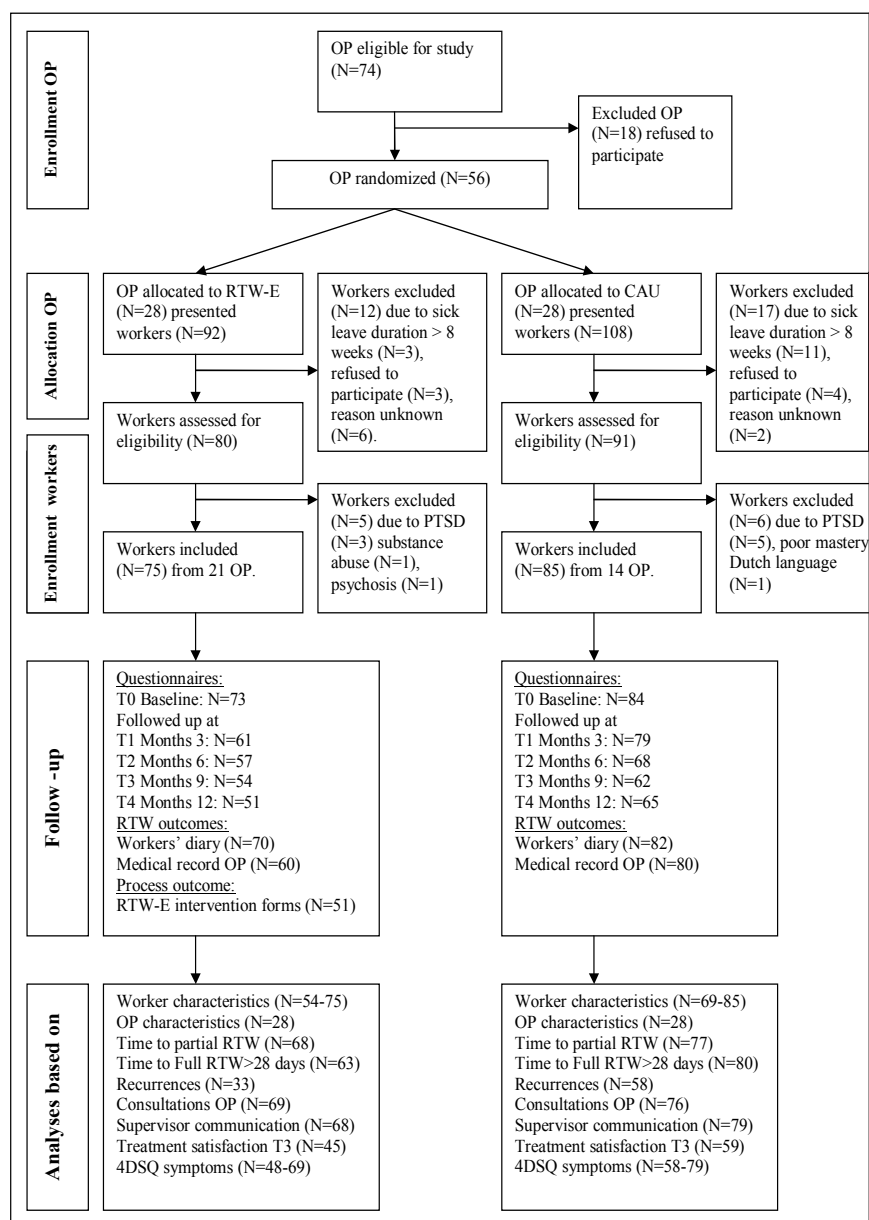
Enrollment OP

OP eligible for study (N=74)

Excluded OP (N=18) refused to participate

OP randomized (N=56)

Allocation OP

OP allocated to RTW-E (N=28) presented workers (N=92)

Workers excluded (N=12) due to sick leave duration > 8 weeks (N=3), refused to participate (N=3), reason unknown (N=6).

OP allocated to CAU (N=28) presented workers (N=108)

Workers excluded (N=17) due to sick leave duration > 8 weeks (N=11), refused to participate (N=4), reason unknown (N=2)

Enrollment workers

Workers assessed for eligibility (N=80)

Workers assessed for eligibility (N=91)

Workers excluded (N=5) due to PTSD (N=3) substance abuse (N=1), psychosis (N=1)

Workers excluded (N=6) due to PTSD (N=5), poor mastery Dutch language (N=1)

Workers included (N=75) from 21 OP.

Workers included (N=85) from 14 OP.

Follow -up

Questionnaires:
T0 Baseline: N=73
Followed up at
T1 Months 3: N=61
T2 Months 6: N=57
T3 Months 9: N=54
T4 Months 12: N=51
RTW outcomes:
Workers' diary (N=70)
Medical record OP (N=60)
Process outcome:
RTW-E intervention forms (N=51)

Questionnaires:
T0 Baseline: N=84
Followed up at
T1 Months 3: N=79
T2 Months 6: N=68
T3 Months 9: N=62
T4 Months 12: N=65
RTW outcomes:
Workers' diary (N=82)
Medical record OP (N=80)

Analyses based on

Worker characteristics (N=54-75)
OP characteristics (N=28)
Time to partial RTW (N=68)
Time to Full RTW>28 days (N=63)
Recurrences (N=33)
Consultations OP (N=69)
Supervisor communication (N=68)
Treatment satisfaction T3 (N=45)
4DSQ symptoms (N=48-69)

Worker characteristics (N=69-85)
OP characteristics (N=28)
Time to partial RTW (N=77)
Time to Full RTW>28 days (N=80)
Recurrences (N=58)
Consultations OP (N=76)
Supervisor communication (N=79)
Treatment satisfaction T3 (N=59)
4DSQ symptoms (N=58-79)